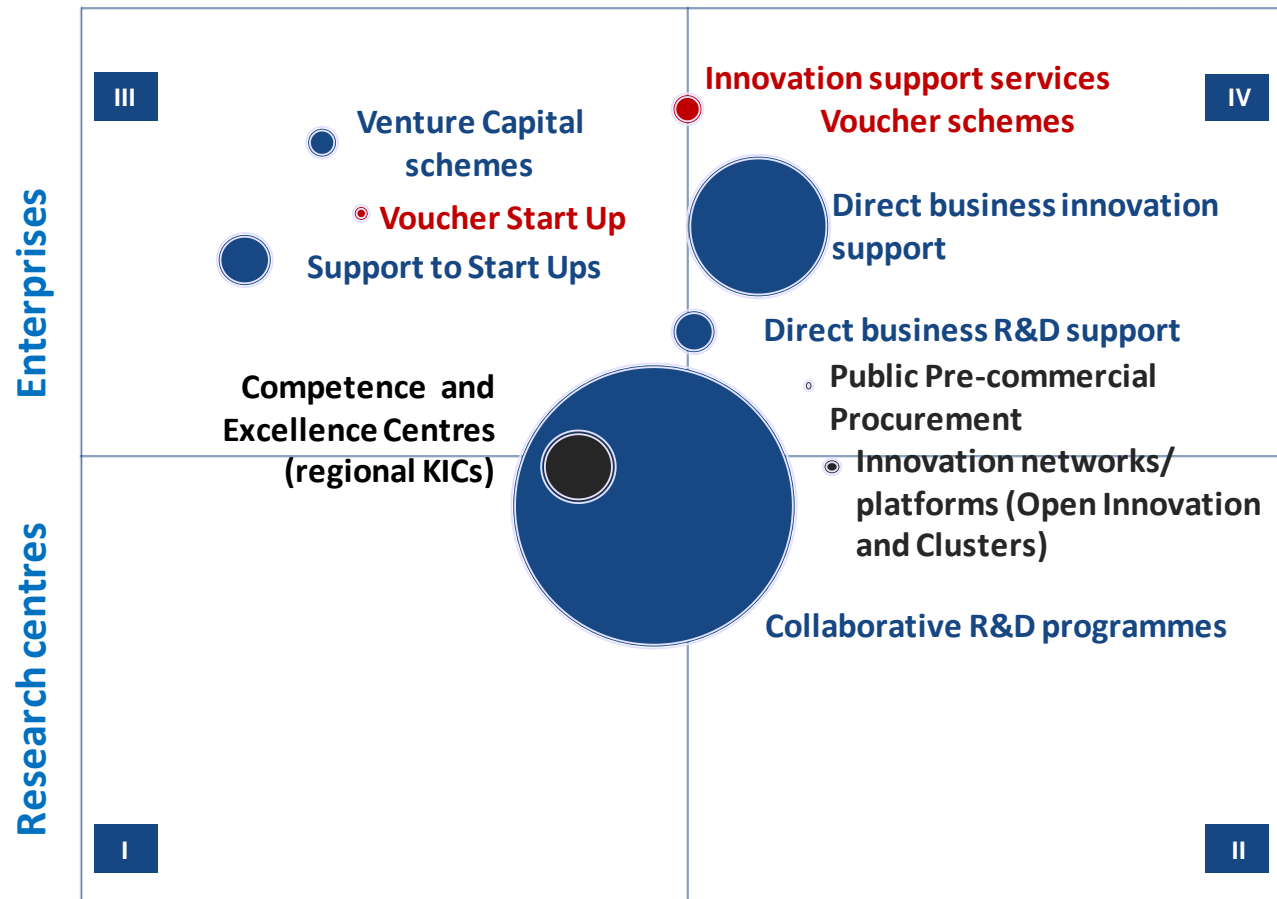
Enterprises

Research centres

III

IV

Venture Capital schemes

Innovation support services
Voucher schemes

Voucher Start Up

Support to Start Ups

Direct business innovation support

Direct business R&D support

Competence and Excellence Centres (regional KICs)

Public Pre-commercial Procurement

Innovation networks/ platforms (Open Innovation and Clusters)

Collaborative R&D programmes

I

II